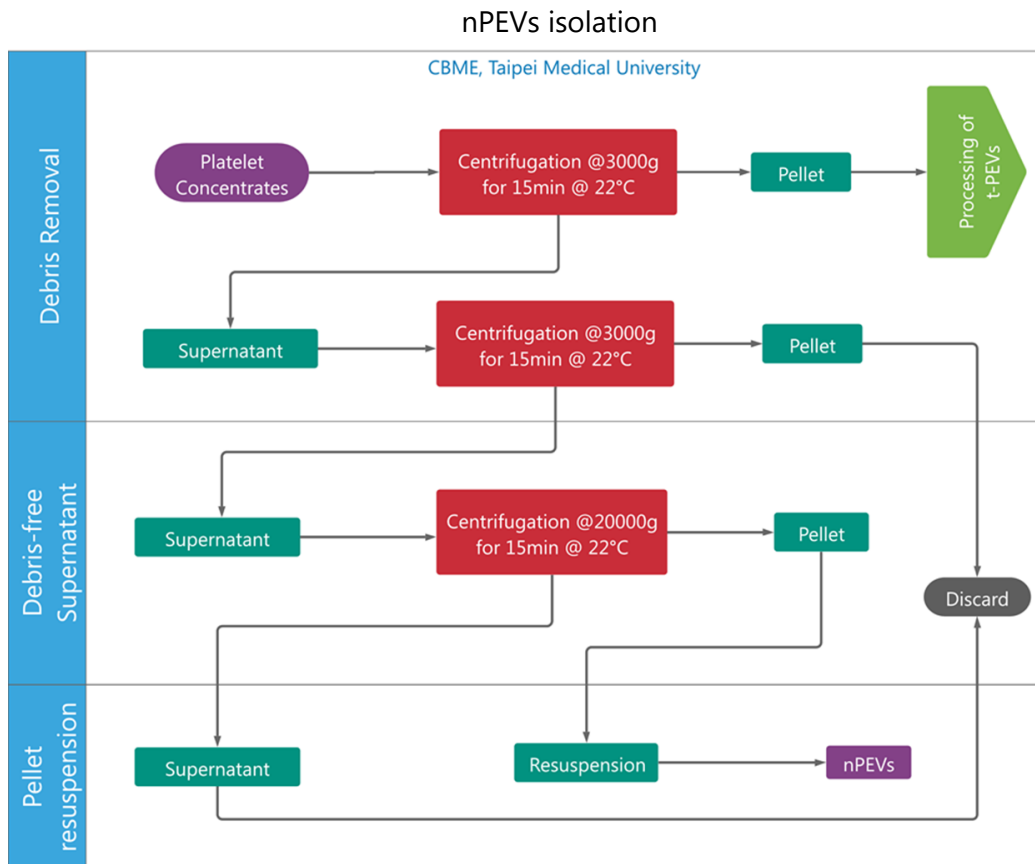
nPEVs isolation

CBME, Taipei Medical University

Debris Removal

Platelet Concentrates

Centrifugation @3000g for 15min @ 22°C

Pellet

Processing of t-PEVs

Supernatant

Centrifugation @3000g for 15min @ 22°C

Pellet

Debris-free Supernatant

Supernatant

Centrifugation @20000g for 15min @ 22°C

Pellet

Discard

Pellet resuspension

Supernatant

Resuspension

nPEVs